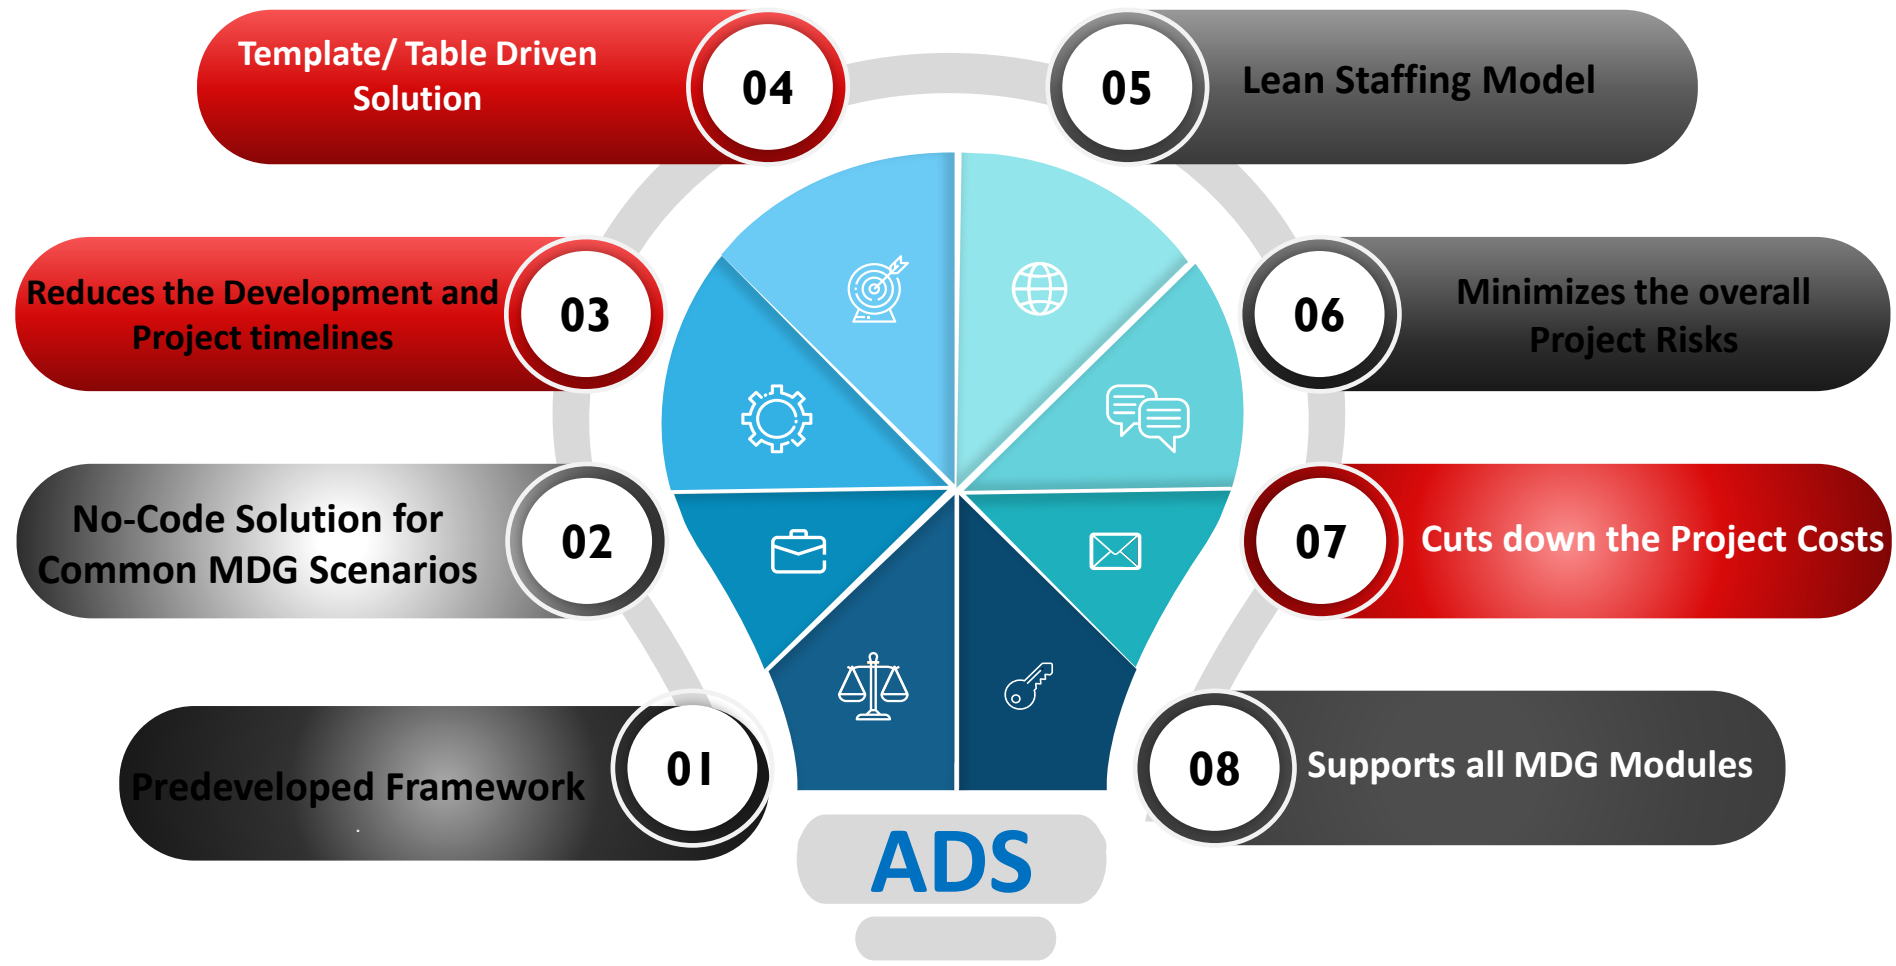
Template/ Table Driven Solution

04

05

Lean Staffing Model

Reduces the Development and Project timelines

03

06

Minimizes the overall Project Risks

No-Code Solution for Common MDG Scenarios

02

07

Cuts down the Project Costs

Predeveloped Framework

01

08

Supports all MDG Modules

ADS